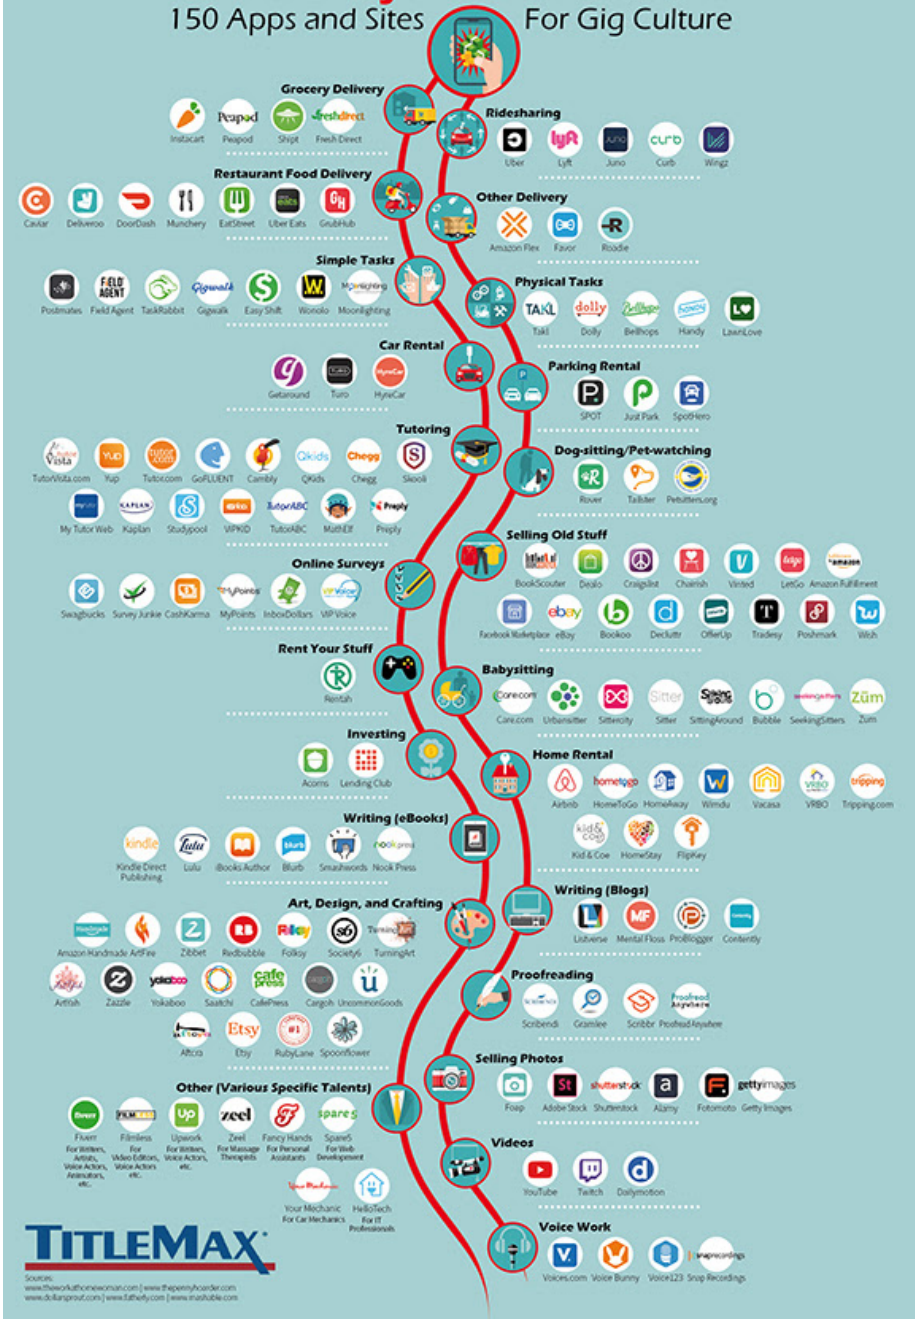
150 Apps and Sites For Gig Culture

Grocery Delivery
Instacart Peapod Shipt Fresh Direct

Ridesharing
Uber Lyft Juno Curb Wingz

Restaurant Food Delivery
Caviar Deliveroo DoorDash Munchery EatStreet Uber Eats GrubHub

Other Delivery
Amazon Flex Favor Roadie

Simple Tasks
Postmates Field Agent TaskRabbit Gigwalk Easy Shift Wonolo Moonlighting

Physical Tasks
Takl Dolly Bellhops Handy LawnLove

Car Rental
Getaround Turo HyreCar

Parking Rental
SPOT Just Park SpotHero

Tutoring
TutorVista.com Yup Tutor.com GoFLUENT Cambly QKids Chegg Skooli
My Tutor Web Kaplan Studypool VIPKID TutorABC MathElf Preply

Dog-sitting/Pet-watching
Rover Tailster Petsitters.org

Selling Old Stuff
BookScouter Decluttr Craigslist Chairish Vinted LetGo Amazon Fulfillment
Facebook Marketplace eBay Bookoo Decluttr OfferUp Tradesy Poshmark Wish

Online Surveys
Swagbucks Survey Junkie CashKarma MyPoints InboxDollars VIP Voice

Rent Your Stuff
Rentah

Babysitting
Care.com Urbansitter Sittercity Sitter SittingAround Bubble SeekingSitters Zum

Investing
Acorns Lending Club

Home Rental
Airbnb HomeToGo HomeAway Wimdu Vacasa VRBO Tripping.com
Kid & Coe HomeStay FlipKey

Writing (eBooks)
Kindle Direct Publishing Lulu iBooks Author Blurb Smashwords Nook Press

Writing (Blogs)
Listverse Mental Floss ProBlogger Contently

Art, Design, and Crafting
Amazon Handmade ArtFire Zibbet Redbubble Folksy Society6 TurningArt
Artfah Zazzle Yokaboo Saatchi CafePress Cargoh UncommonGoods
Aftcra Etsy RubyLane Spoonflower

Proofreading
Scribendi Gramlee Scribbr Proofread Anywhere

Selling Photos
Foap Adobe Stock Shutterstock Alamy Fotomoto Getty Images

Other (Various Specific Talents)
Fiverr For Writers, Artists, Voice Actors, Animators, etc.
Filmless For Video Editors, Voice Actors etc.
Upwork For Writers, Voice Actors, etc.
Zeel For Massage Therapists
Fancy Hands For Personal Assistants
Spare5 For Web Development
Your Mechanic For Car Mechanics
HelloTech For IT Professionals

Videos
YouTube Twitch Dailymotion

Voice Work
Voices.com Voice Bunny Voice123 Snap Recordings

TITLEMAX

Sources:
www.theworkathomewoman.com | www.thepennyhoarder.com
www.dollarsprout.com | www.fatherly.com | www.mashable.com